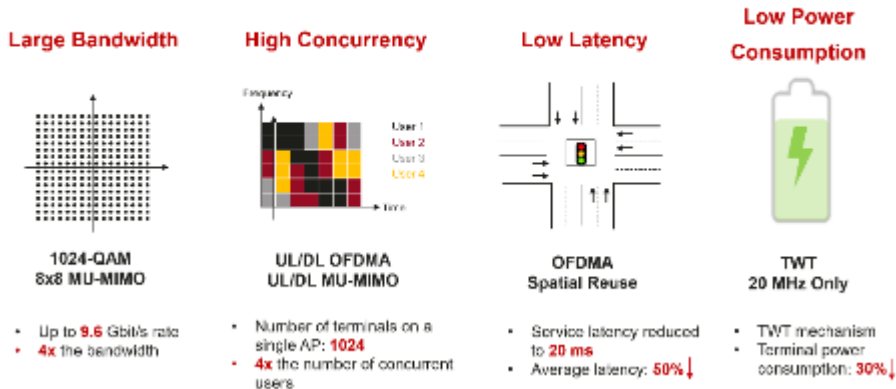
Large Bandwidth

1024-QAM
8x8 MU-MIMO

- Up to 9.6 Gbit/s rate
- 4x the bandwidth

High Concurrency

Frequency
User 1
User 2
User 3
User 4
Time

UL/DL OFDMA
UL/DL MU-MIMO

- Number of terminals on a single AP: 1024
- 4x the number of concurrent users

Low Latency

OFDMA
Spatial Reuse

- Service latency reduced to 20 ms
- Average latency: 50%↓

Low Power Consumption

TWT
20 MHz Only

- TWT mechanism
- Terminal power consumption: 30%↓